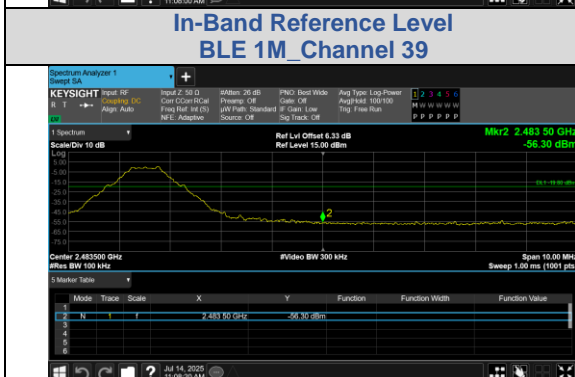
In-Band Reference Level
BLE 1M_Channel 39

Spectrum Analyzer 1
Swept SA

KEYSIGHT Input: RF Coupling: DC Align: Auto
Input Z: 50 Ω Corr CCorr RCal Freq Ref: Int (S) NFE: Adaptive
#Atten: 26 dB Preamp: Off µW Path: Standard Source: Off
PNO: Best Wide Gate: Off IF Gain: Low Sig Track: Off
Avg Type: Log-Power Avg|Hold: 100/100 Trig: Free Run
1 2 3 4 5 6
M W W W W W
P P P P P P

1 Spectrum
Scale/Div 10 dB
Log
Ref Lvl Offset 6.33 dB
Ref Level 15.00 dBm
Mkr2 2.483 50 GHz
-56.30 dBm

5.00
-5.00
-15.0
-25.0
-35.0
-45.0
-55.0
-65.0
-75.0

2

Center 2.483500 GHz
#Res BW 100 kHz
#Video BW 300 kHz
Span 10.00 MHz
Sweep 1.00 ms (1001 pts)

5 Marker Table

| | Mode | Trace | Scale | X | Y | Function | Function Width | Function Value |
|---|---|---|---|---|---|---|---|---|
| 1 | | | | | | | | |
| 2 | N | 1 | f | 2.483 50 GHz | -56.30 dBm | | | |
| 3 | | | | | | | | |
| 4 | | | | | | | | |
| 5 | | | | | | | | |
| 6 | | | | | | | | |

Jul 14, 2025
11:08:20 AM